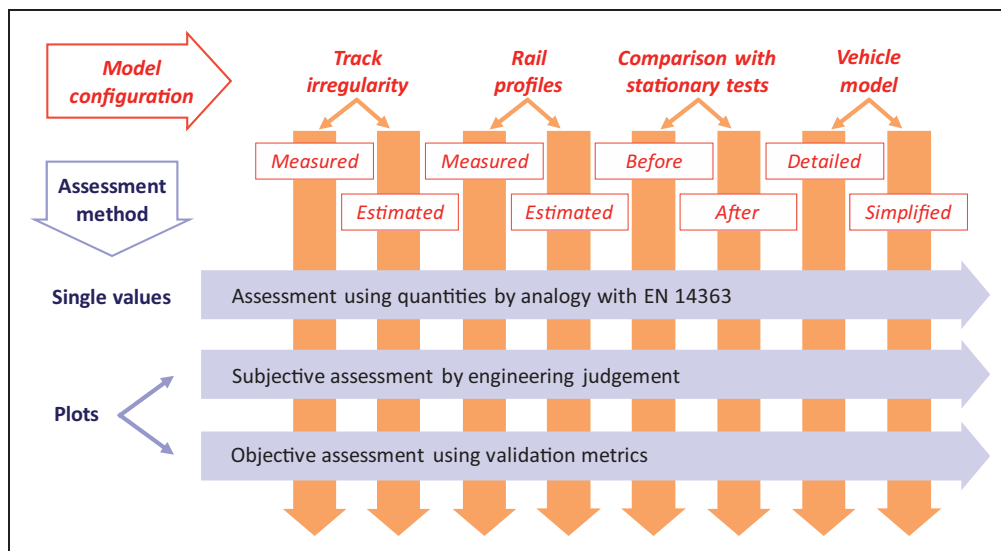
Model configuration

Track irregularity

Rail profiles

Comparison with stationary tests

Vehicle model

Measured

Estimated

Measured

Estimated

Before

After

Detailed

Simplified

Assessment method

Single values

Assessment using quantities by analogy with EN 14363

Plots

Subjective assessment by engineering judgement

Objective assessment using validation metrics